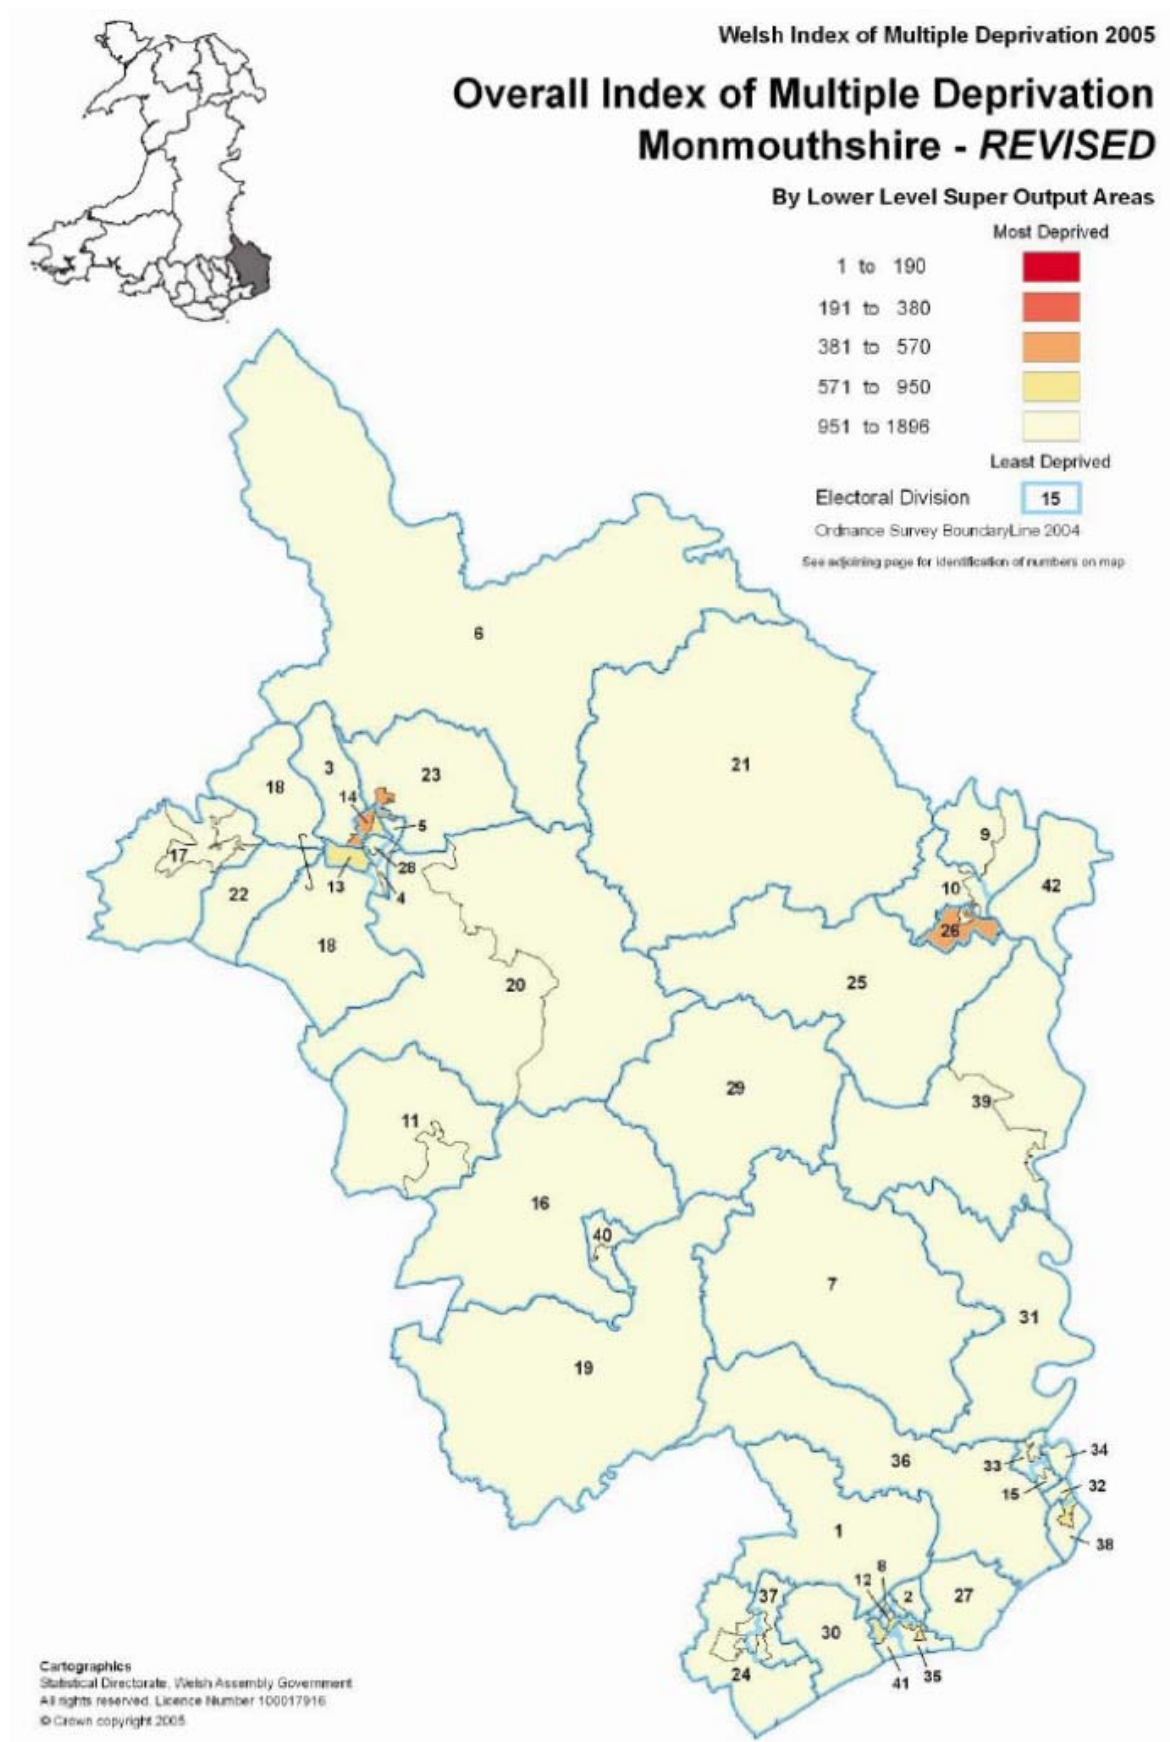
Welsh Index of Multiple Deprivation 2005

Overall Index of Multiple Deprivation
Monmouthshire - *REVISED*

By Lower Level Super Output Areas

Most Deprived

1 to 190

191 to 380

381 to 570

571 to 950

951 to 1896

Least Deprived

Electoral Division 15

Ordnance Survey BoundaryLine 2004

See adjoining page for identification of numbers on map

6
21
18
3
23
14
5
17
28
13
4
22
18
20
9
10
42
26
25
29
39
11
16
40
7
31
19
36
33
34
15
32
1
38
8
12
2
27
37
30
24
41
35

Cartographics
Statistical Directorate, Welsh Assembly Government
All rights reserved. Licence Number 100017916
© Crown copyright 2005